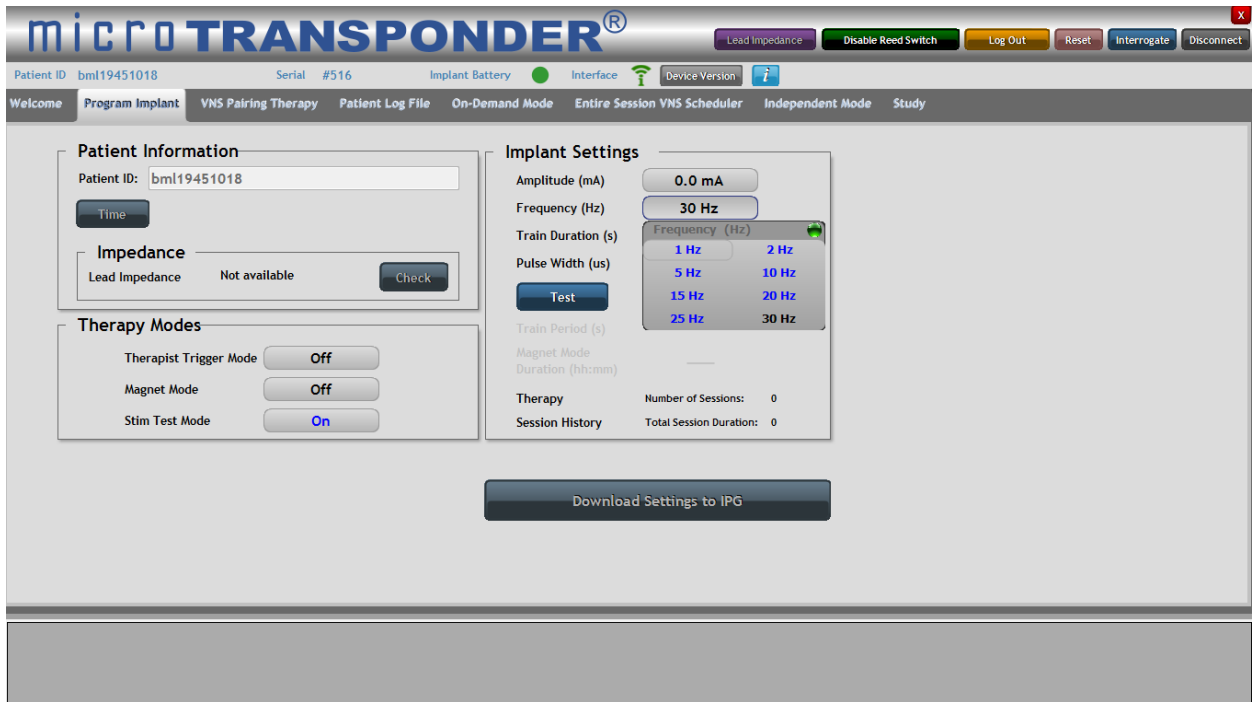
microTRANSPONDER®

Lead Impedance
Disable Reed Switch
Log Out
Reset
Interrogate
Disconnect
X

Patient ID bml19451018
Serial #516
Implant Battery
Interface
Device Version
i

Welcome
Program Implant
VNS Pairing Therapy
Patient Log File
On-Demand Mode
Entire Session VNS Scheduler
Independent Mode
Study

Patient Information
Patient ID: bml19451018
Time

Impedance
Lead Impedance Not available Check

Therapy Modes
Therapist Trigger Mode Off
Magnet Mode Off
Stim Test Mode On

Implant Settings
Amplitude (mA) 0.0 mA
Frequency (Hz) 30 Hz
Train Duration (s)
Pulse Width (us)
Test
Train Period (s)
Magnet Mode Duration (hh:mm)

| Frequency (Hz) | |
|---|---|
| 1 Hz | 2 Hz |
| 5 Hz | 10 Hz |
| 15 Hz | 20 Hz |
| 25 Hz | 30 Hz |

Therapy Number of Sessions: 0
Session History Total Session Duration: 0

Download Settings to IPG